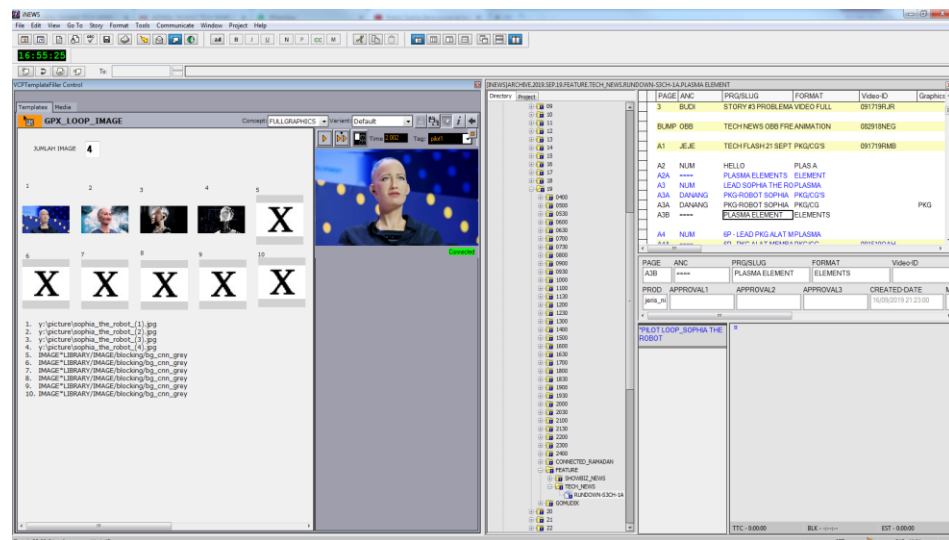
iNEWS

File Edit View Go To Story Format Tools Communicate Window Project Help

16:55:25

To:

VCPTemplateFiller Control

Templates Media

GPX_LOOP_IMAGE

Concept: FULLGRAPHICS Variant: Default

Time 2.000 Tag: pilot1

JUMLAH IMAGE 4

1 2 3 4 5

X

6 7 8 9 10

X X X X X

Connected

1. y:\picture\sophia_the_robot_(1).jpg
2. y:\picture\sophia_the_robot_(2).jpg
3. y:\picture\sophia_the_robot_(3).jpg
4. y:\picture\sophia_the_robot_(4).jpg
5. IMAGE*LIBRARY/IMAGE/blocking/bg_cnn_grey
6. IMAGE*LIBRARY/IMAGE/blocking/bg_cnn_grey
7. IMAGE*LIBRARY/IMAGE/blocking/bg_cnn_grey
8. IMAGE*LIBRARY/IMAGE/blocking/bg_cnn_grey
9. IMAGE*LIBRARY/IMAGE/blocking/bg_cnn_grey
10. IMAGE*LIBRARY/IMAGE/blocking/bg_cnn_grey

[NEWS]ARCHIVE.2019.SEP.19.FEATURE.TECH_NEWS.RUNDOWN-S3CH-1A.PLASMA ELEMENT

Directory Project

09
10
11
12
13
14
15
16
17
18
19
0400
0500
0530
0600
0630
0700
0730
0800
0900
0930
1000
1100
1130
1200
1230
1300
1400
1500
1600
1630
1700
1800
1830
1900
1930
2000
2030
2100
2130
2200
2300
2400
CONNECTED_RAMADAN
FEATURE
SHOWBIZ_NEWS
TECH_NEWS
RUNDOWN-S3CH-1A
GOMUDIK
20
21
22

| PAGE | ANC | PRG/SLUG | FORMAT | Video-ID | Graphics |
|---|---|---|---|---|---|
| 3 | BUDI | STORY #3 PROBLEMA | VIDEO FULL | 091719RJR | |
| BUMP | OBB | TECH NEWS OBB FRE | ANIMATION | 082918NEG | |
| A1 | JEJE | TECH FLASH 21 SEPT | PKG/CG'S | 091719RMB | |
| A2 | NUM | HELLO | PLAS A | | |
| A2A | ==== | PLASMA ELEMENTS | ELEMENT | | |
| A3 | NUM | LEAD SOPHIA THE RO | PLASMA | | |
| A3A | DANANG | PKG-ROBOT SOPHIA | PKG/CG'S | | |
| A3A | DANANG | PKG-ROBOT SOPHIA | PKG/CG | | PKG |
| A3B | ==== | PLASMA ELEMENT | ELEMENTS | | |
| A4 | NUM | 6P - LEAD PKG ALAT M | PLASMA | | |

| PAGE | ANC | PRG/SLUG | FORMAT | Video-ID |
|---|---|---|---|---|
| A3B | ==== | PLASMA ELEMENT | ELEMENTS | |

| PROD | APPROVAL1 | APPROVAL2 | APPROVAL3 | CREATED-DATE |
|---|---|---|---|---|
| jeris_ni | | | | 16/09/2019 21:23:00 |

*PILOT LOOP_SOPHIA THE ROBOT

TTC - 0:00:00 BLK - --:-- EST - 0:00:00